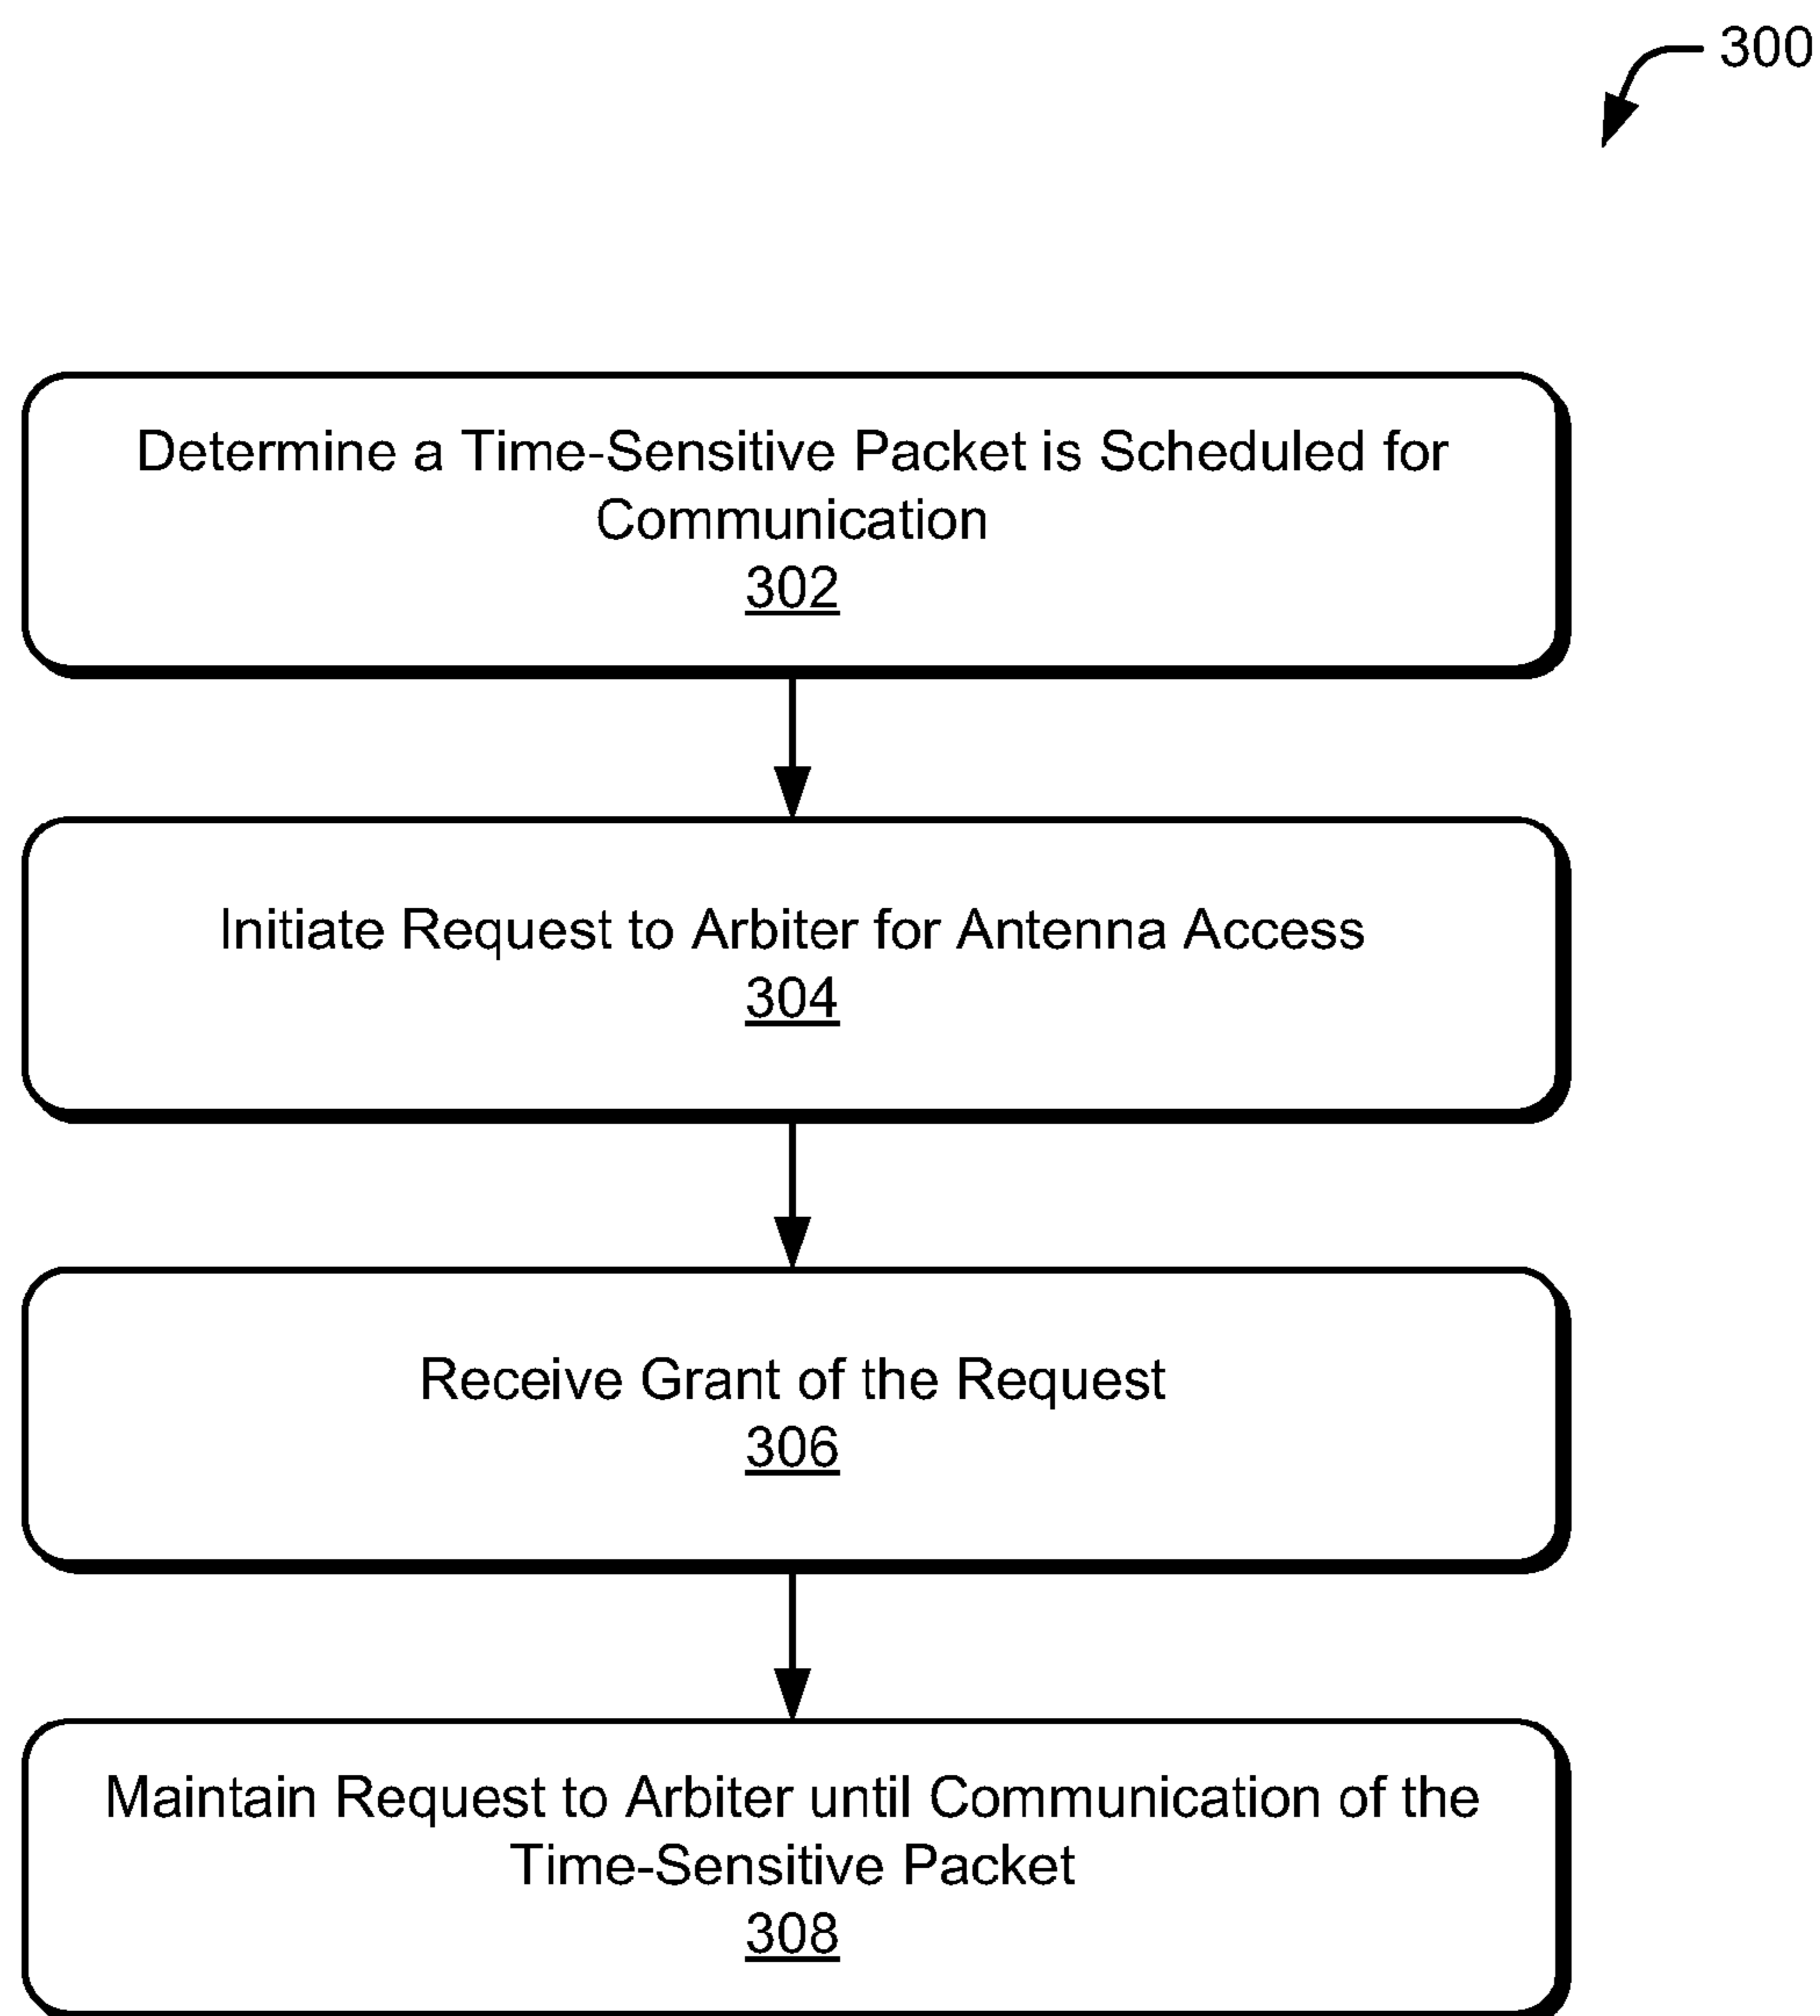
300

Determine a Time-Sensitive Packet is Scheduled for Communication
302

Initiate Request to Arbiter for Antenna Access
304

Receive Grant of the Request
306

Maintain Request to Arbiter until Communication of the Time-Sensitive Packet
308